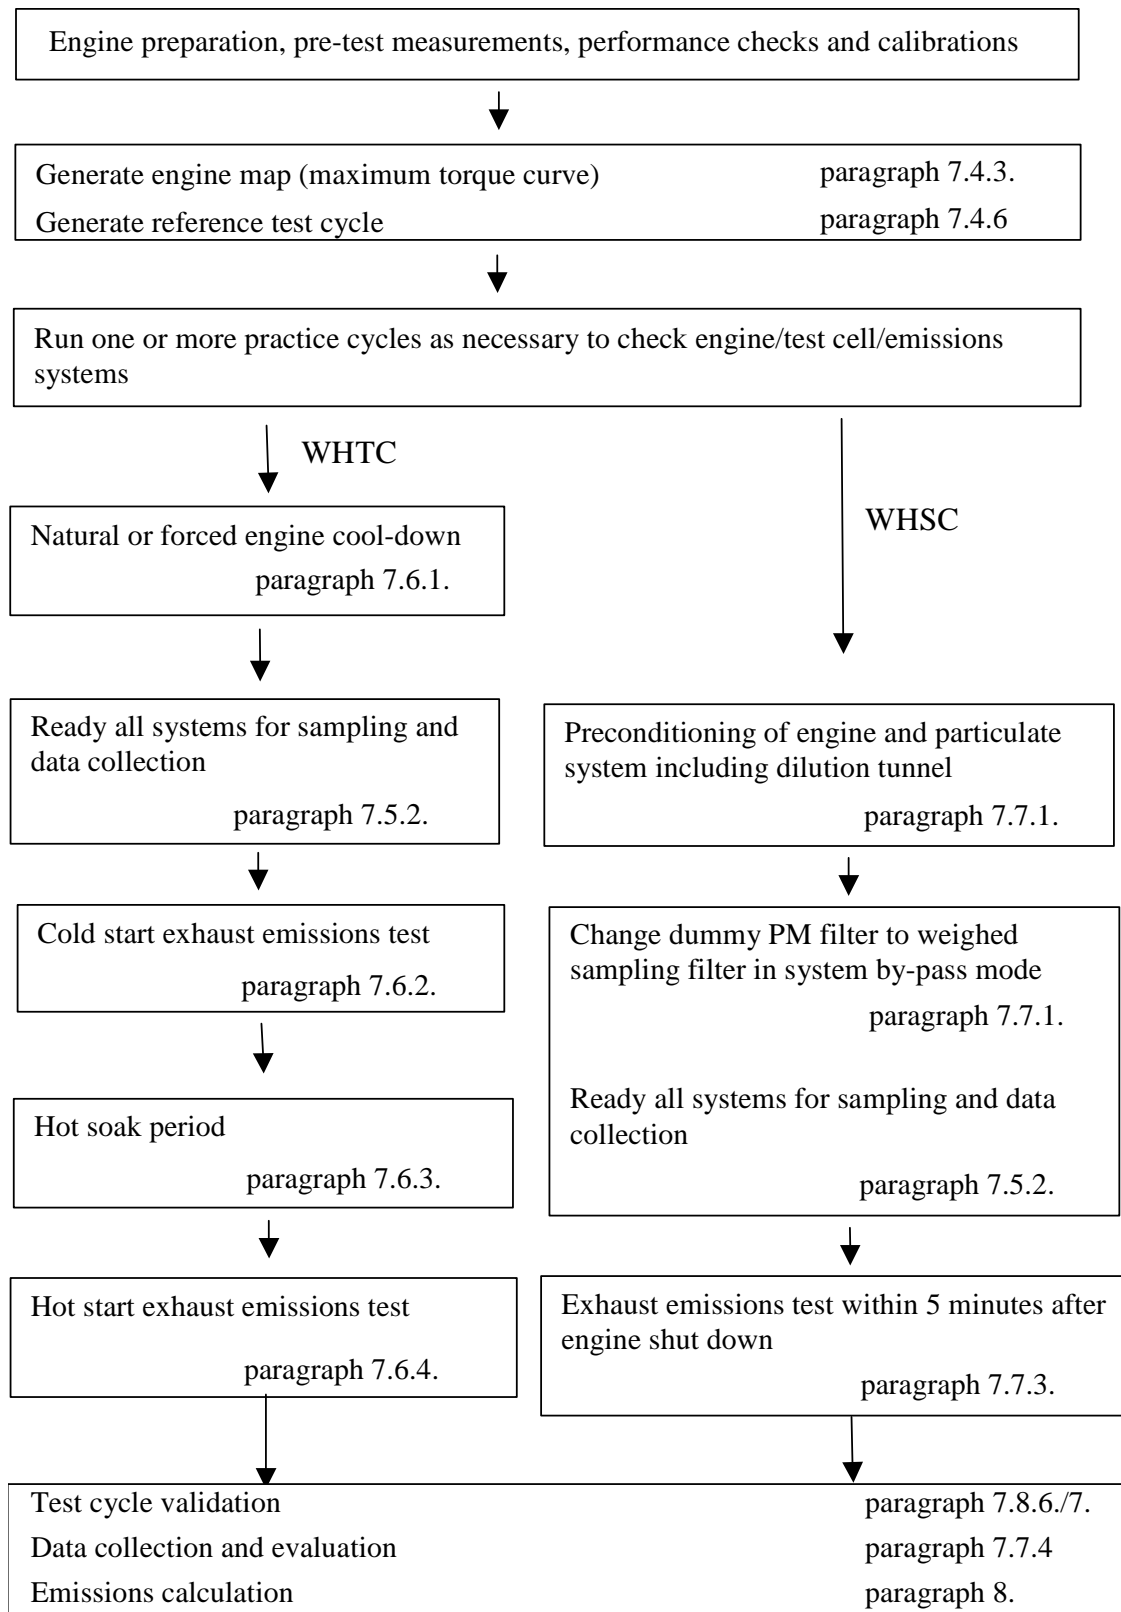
Engine preparation, pre-test measurements, performance checks and calibrations

Generate engine map (maximum torque curve) paragraph 7.4.3.
Generate reference test cycle paragraph 7.4.6

Run one or more practice cycles as necessary to check engine/test cell/emissions systems

WHTC

WHSC

Natural or forced engine cool-down
paragraph 7.6.1.

Ready all systems for sampling and data collection
paragraph 7.5.2.

Cold start exhaust emissions test
paragraph 7.6.2.

Hot soak period
paragraph 7.6.3.

Hot start exhaust emissions test
paragraph 7.6.4.

Preconditioning of engine and particulate system including dilution tunnel
paragraph 7.7.1.

Change dummy PM filter to weighed sampling filter in system by-pass mode
paragraph 7.7.1.

Ready all systems for sampling and data collection
paragraph 7.5.2.

Exhaust emissions test within 5 minutes after engine shut down
paragraph 7.7.3.

Test cycle validation paragraph 7.8.6./7.
Data collection and evaluation paragraph 7.7.4
Emissions calculation paragraph 8.